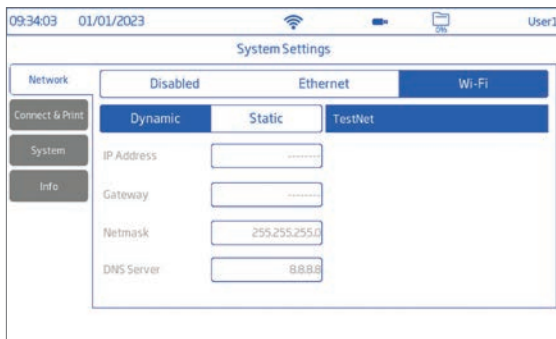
09:34:03 01/01/2023 0% User1

System Settings

Network
Connect & Print
System
Info

Disabled Ethernet Wi-Fi

Dynamic Static TestNet

IP Address ---------
Gateway ---------
Netmask 255.255.255.0
DNS Server 8.8.8.8